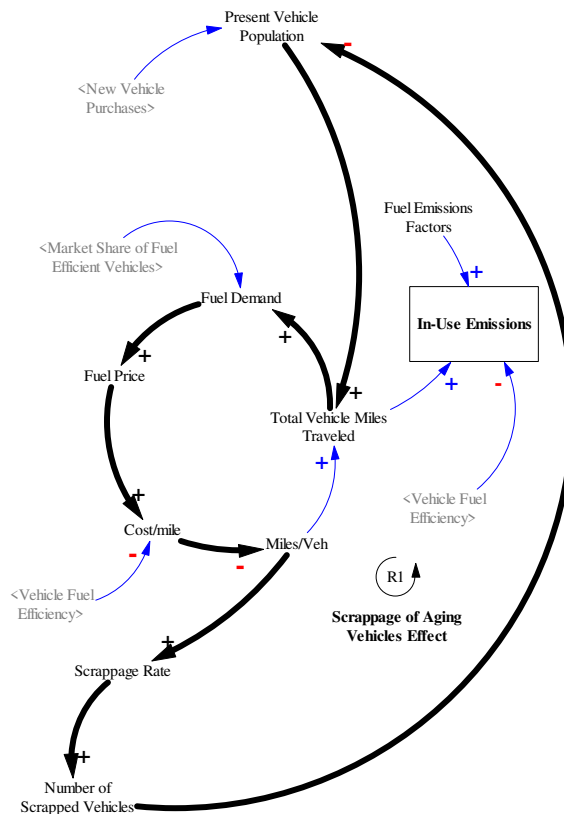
Present Vehicle Population

-

<New Vehicle Purchases>

Fuel Emissions Factors

+

<Market Share of Fuel Efficient Vehicles>

Fuel Demand

In-Use Emissions

+

+

Fuel Price

+

+

-

Total Vehicle Miles Traveled

+

+

<Vehicle Fuel Efficiency>

Cost/mile

Miles/Veh

-

-

R1

<Vehicle Fuel Efficiency>

Scrappage of Aging Vehicles Effect

+

Scrappage Rate

+

Number of Scrapped Vehicles